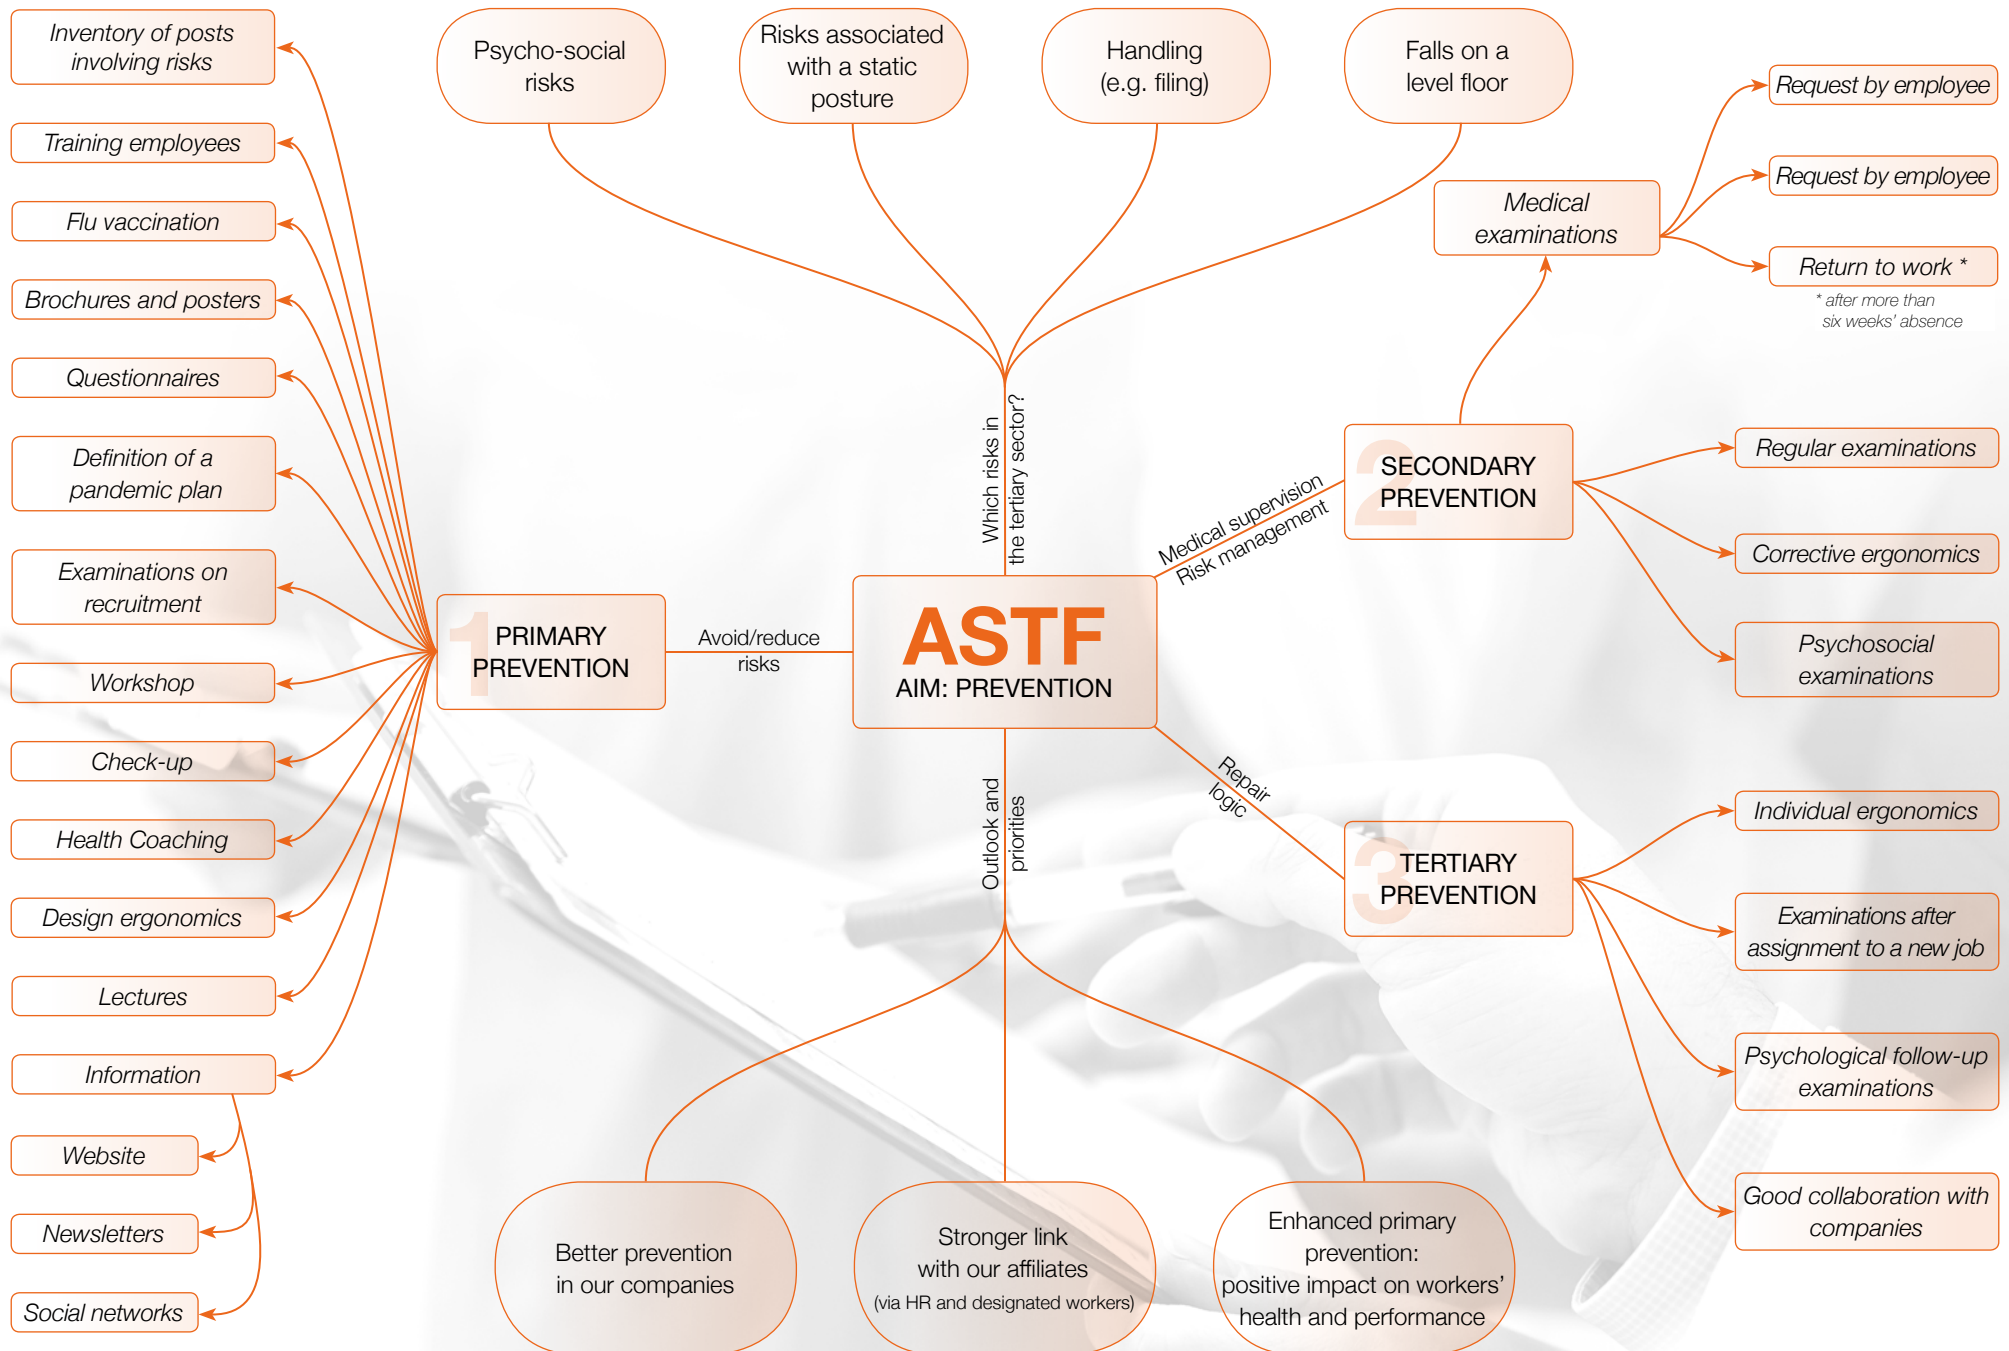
Inventory of posts involving risks

Training employees

Flu vaccination

Brochures and posters

Questionnaires

Definition of a pandemic plan

Examinations on recruitment

Workshop

Check-up

Health Coaching

Design ergonomics

Lectures

Information

Website

Newsletters

Social networks

Psycho-social risks

Risks associated with a static posture

Handling (e.g. filing)

Falls on a level floor

Medical examinations

Request by employee

Request by employee

Return to work *

* after more than six weeks' absence

Which risks in the tertiary sector?

1 PRIMARY PREVENTION

Avoid/reduce risks

ASTF
AIM: PREVENTION

Medical supervision
Risk management

2 SECONDARY PREVENTION

Regular examinations

Corrective ergonomics

Psychosocial examinations

Repair logic

Outlook and priorities

3 TERTIARY PREVENTION

Individual ergonomics

Examinations after assignment to a new job

Psychological follow-up examinations

Good collaboration with companies

Better prevention in our companies

Stronger link with our affiliates
(via HR and designated workers)

Enhanced primary prevention: positive impact on workers' health and performance